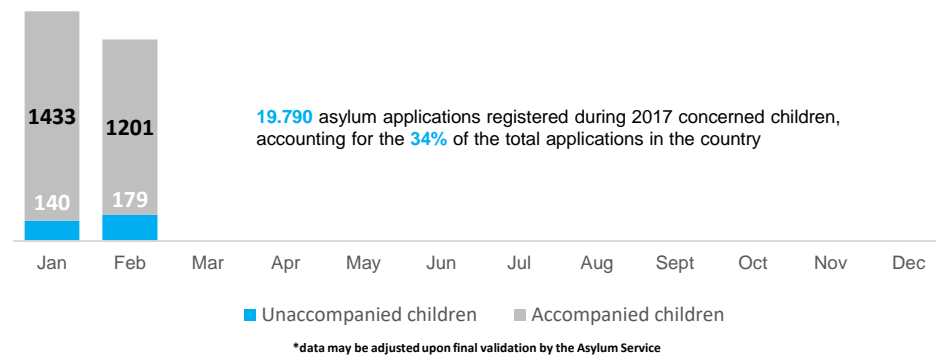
1433

140

1201

179

19.790 asylum applications registered during 2017 concerned children, accounting for the 34% of the total applications in the country

Jan Feb Mar Apr May Jun Jul Aug Sept Oct Nov Dec

Unaccompanied children Accompanied children

*data may be adjusted upon final validation by the Asylum Service